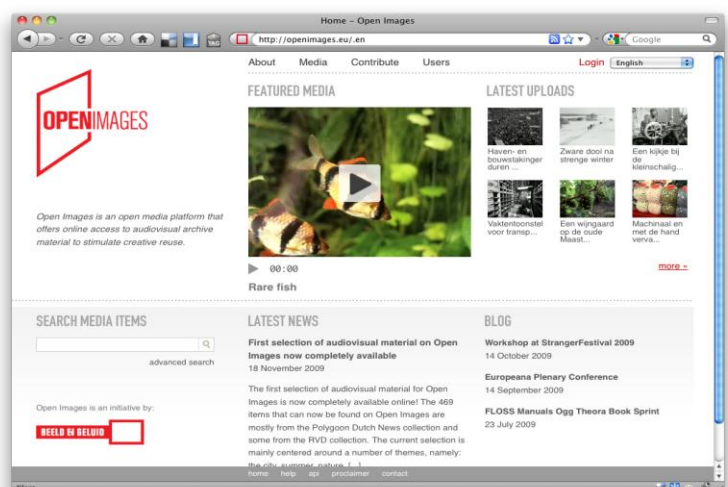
Home - Open Images

http://openimages.eu/.en

Google

About Media Contribute Users

Login English

OPENIMAGES

Open Images is an open media platform that offers online access to audiovisual archive material to stimulate creative reuse.

FEATURED MEDIA

00:00

Rare fish

LATEST UPLOADS

Haven- en bouwstakingen duren ...

Zware dooi na strenge winter

Een kijkje bij de kleinschalig...

Vaktentoonstel voor transp...

Een wijngaard op de oude Maast...

Machinaal en met de hand verva...

more »

SEARCH MEDIA ITEMS

advanced search

Open Images is an initiative by:

BEELD EN GELUID

LATEST NEWS

First selection of audiovisual material on Open Images now completely available

18 November 2009

The first selection of audiovisual material for Open Images is now completely available online! The 469 items that can now be found on Open Images are mostly from the Polygoon Dutch News collection and some from the RVD collection. The current selection is mainly centered around a number of themes, namely: the city, summer, nature, [...]

BLOG

Workshop at StrangerFestival 2009

14 October 2009

Europeana Plenary Conference

14 September 2009

FLOSS Manuals Ogg Theora Book Sprint

23 July 2009

home help api proclaimer contact